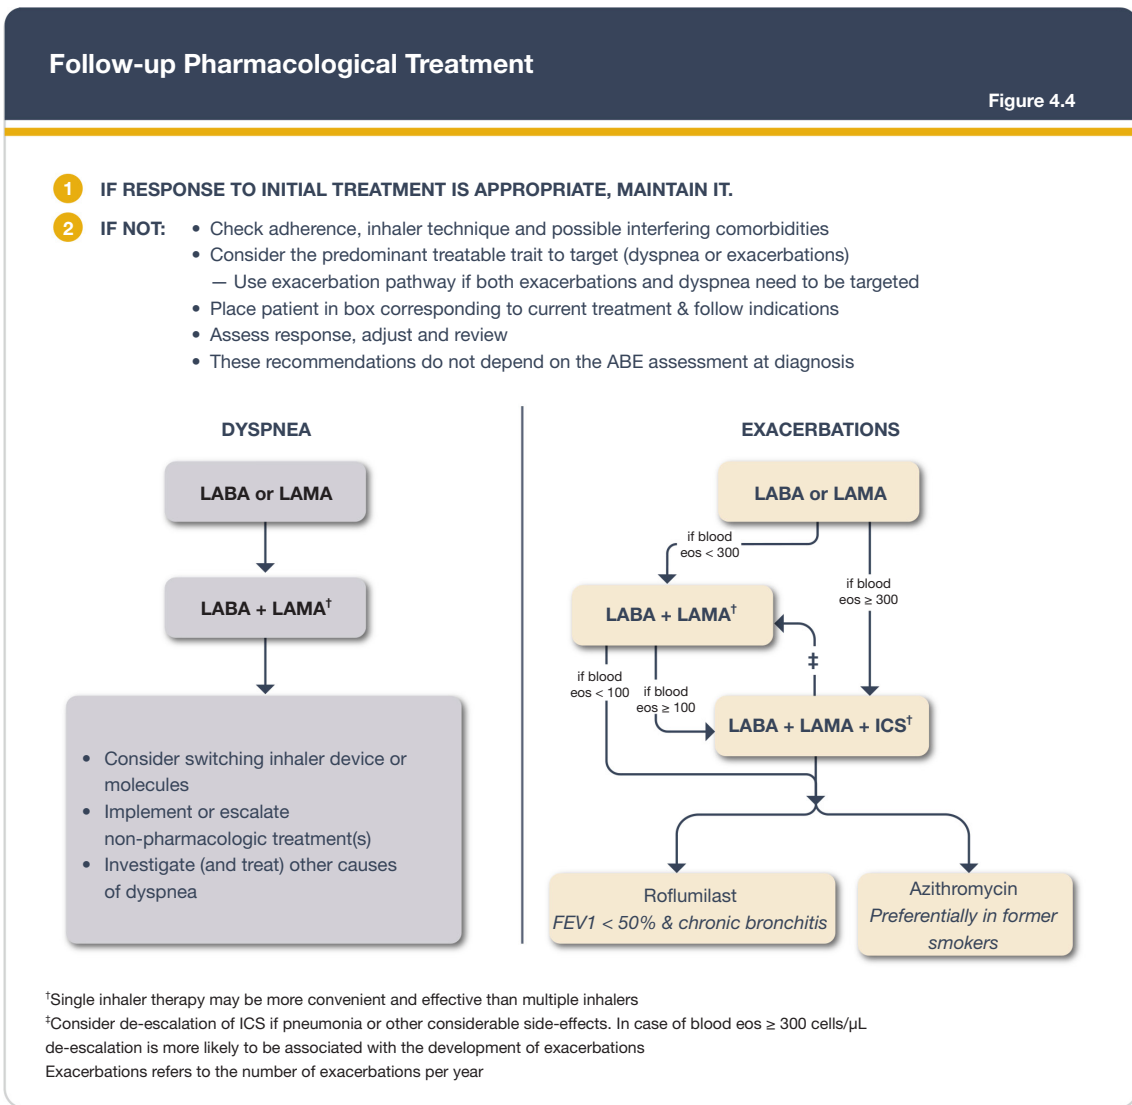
Follow-up Pharmacological Treatment

Figure 4.4

1 IF RESPONSE TO INITIAL TREATMENT IS APPROPRIATE, MAINTAIN IT.

2 IF NOT:
• Check adherence, inhaler technique and possible interfering comorbidities
• Consider the predominant treatable trait to target (dyspnea or exacerbations)
— Use exacerbation pathway if both exacerbations and dyspnea need to be targeted
• Place patient in box corresponding to current treatment & follow indications
• Assess response, adjust and review
• These recommendations do not depend on the ABE assessment at diagnosis

DYSPNEA

LABA or LAMA

LABA + LAMA$^{\dagger}$

• Consider switching inhaler device or molecules
• Implement or escalate non-pharmacologic treatment(s)
• Investigate (and treat) other causes of dyspnea

EXACERBATIONS

LABA or LAMA

if blood eos < 300

if blood eos ≥ 300

LABA + LAMA$^{\dagger}$

‡

if blood eos < 100

if blood eos ≥ 100

LABA + LAMA + ICS$^{\dagger}$

Roflumilast
FEV1 < 50% & chronic bronchitis

Azithromycin
Preferentially in former smokers

$^{\dagger}$Single inhaler therapy may be more convenient and effective than multiple inhalers
$^{\ddagger}$Consider de-escalation of ICS if pneumonia or other considerable side-effects. In case of blood eos ≥ 300 cells/µL de-escalation is more likely to be associated with the development of exacerbations
Exacerbations refers to the number of exacerbations per year